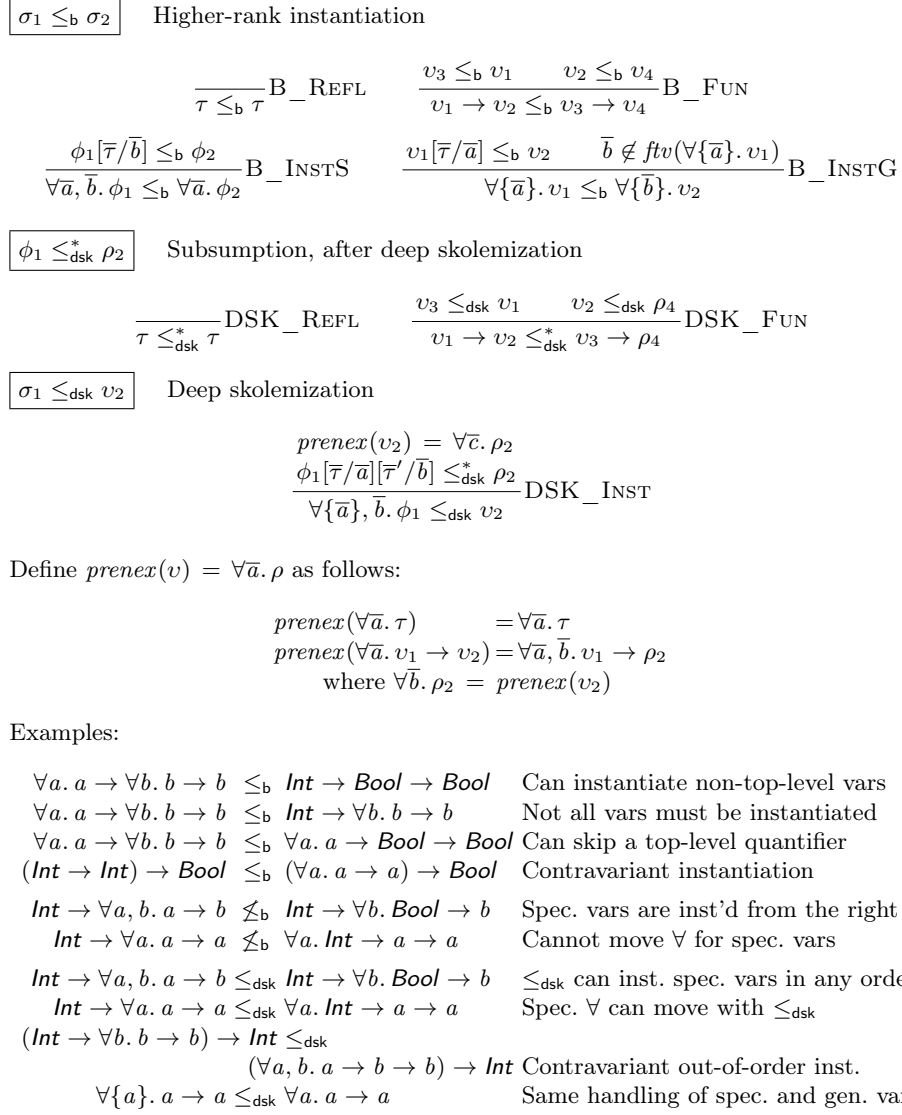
$\sigma_1 \leq_{\mathsf{b}} \sigma_2$ Higher-rank instantiation

$\frac{}{\tau \leq_{\mathsf{b}} \tau}$B_REFL $\frac{\upsilon_3 \leq_{\mathsf{b}} \upsilon_1 \quad \upsilon_2 \leq_{\mathsf{b}} \upsilon_4}{\upsilon_1 \to \upsilon_2 \leq_{\mathsf{b}} \upsilon_3 \to \upsilon_4}$B_FUN

$\frac{\phi_1[\overline{\tau}/\overline{b}] \leq_{\mathsf{b}} \phi_2}{\forall \overline{a}, \overline{b}.\, \phi_1 \leq_{\mathsf{b}} \forall \overline{a}.\, \phi_2}$B_INSTS $\frac{\upsilon_1[\overline{\tau}/\overline{a}] \leq_{\mathsf{b}} \upsilon_2 \quad \overline{b} \notin ftv(\forall\{\overline{a}\}.\, \upsilon_1)}{\forall\{\overline{a}\}.\, \upsilon_1 \leq_{\mathsf{b}} \forall\{\overline{b}\}.\, \upsilon_2}$B_INSTG

$\phi_1 \leq^*_{\mathsf{dsk}} \rho_2$ Subsumption, after deep skolemization

$\frac{}{\tau \leq^*_{\mathsf{dsk}} \tau}$DSK_REFL $\frac{\upsilon_3 \leq_{\mathsf{dsk}} \upsilon_1 \quad \upsilon_2 \leq_{\mathsf{dsk}} \rho_4}{\upsilon_1 \to \upsilon_2 \leq^*_{\mathsf{dsk}} \upsilon_3 \to \rho_4}$DSK_FUN

$\sigma_1 \leq_{\mathsf{dsk}} \upsilon_2$ Deep skolemization

$\frac{prenex(\upsilon_2) = \forall \overline{c}.\, \rho_2 \quad \phi_1[\overline{\tau}/\overline{a}][\overline{\tau}'/\overline{b}] \leq^*_{\mathsf{dsk}} \rho_2}{\forall\{\overline{a}\}, \overline{b}.\, \phi_1 \leq_{\mathsf{dsk}} \upsilon_2}$DSK_INST

Define $prenex(\upsilon) = \forall \overline{a}.\, \rho$ as follows:

$prenex(\forall \overline{a}.\, \tau) = \forall \overline{a}.\, \tau$
$prenex(\forall \overline{a}.\, \upsilon_1 \to \upsilon_2) = \forall \overline{a}, \overline{b}.\, \upsilon_1 \to \rho_2$
where $\forall \overline{b}.\, \rho_2 = prenex(\upsilon_2)$

Examples:

$\forall a.\, a \to \forall b.\, b \to b \leq_{\mathsf{b}} Int \to Bool \to Bool$ Can instantiate non-top-level vars
$\forall a.\, a \to \forall b.\, b \to b \leq_{\mathsf{b}} Int \to \forall b.\, b \to b$ Not all vars must be instantiated
$\forall a.\, a \to \forall b.\, b \to b \leq_{\mathsf{b}} \forall a.\, a \to Bool \to Bool$ Can skip a top-level quantifier
$(Int \to Int) \to Bool \leq_{\mathsf{b}} (\forall a.\, a \to a) \to Bool$ Contravariant instantiation
$Int \to \forall a, b.\, a \to b \not\leq_{\mathsf{b}} Int \to \forall b.\, Bool \to b$ Spec. vars are inst'd from the right
$Int \to \forall a.\, a \to a \not\leq_{\mathsf{b}} \forall a.\, Int \to a \to a$ Cannot move $\forall$ for spec. vars
$Int \to \forall a, b.\, a \to b \leq_{\mathsf{dsk}} Int \to \forall b.\, Bool \to b$ $\leq_{\mathsf{dsk}}$ can inst. spec. vars in any orde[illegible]
$Int \to \forall a.\, a \to a \leq_{\mathsf{dsk}} \forall a.\, Int \to a \to a$ Spec. $\forall$ can move with $\leq_{\mathsf{dsk}}$
$(Int \to \forall b.\, b \to b) \to Int \leq_{\mathsf{dsk}}$
$(\forall a, b.\, a \to b \to b) \to Int$ Contravariant out-of-order inst.
$\forall\{a\}.\, a \to a \leq_{\mathsf{dsk}} \forall a.\, a \to a$ Same handling of spec. and gen. va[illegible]